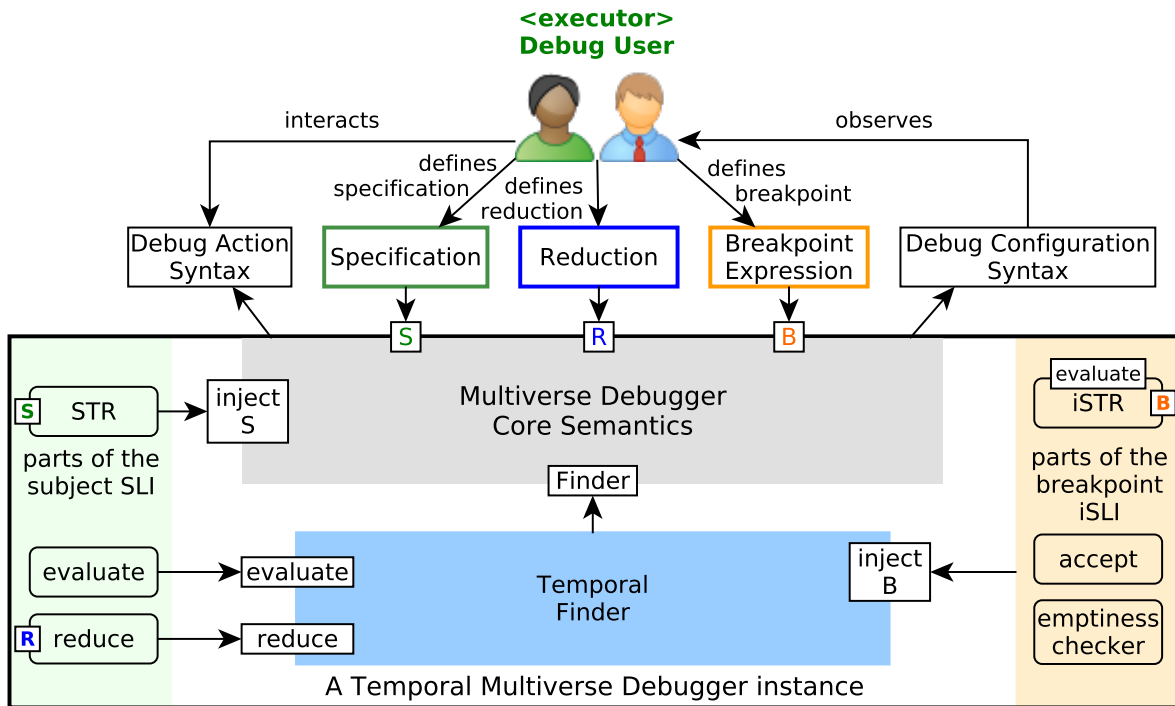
<executor>
Debug User

interacts

observes

defines specification

defines reduction

defines breakpoint

Debug Action Syntax

Specification

Reduction

Breakpoint Expression

Debug Configuration Syntax

S

R

B

S STR

inject S

Multiverse Debugger Core Semantics

evaluate

iSTR B

parts of the subject SLI

Finder

parts of the breakpoint iSLI

evaluate

evaluate

Temporal Finder

inject B

accept

R reduce

reduce

emptiness checker

A Temporal Multiverse Debugger instance